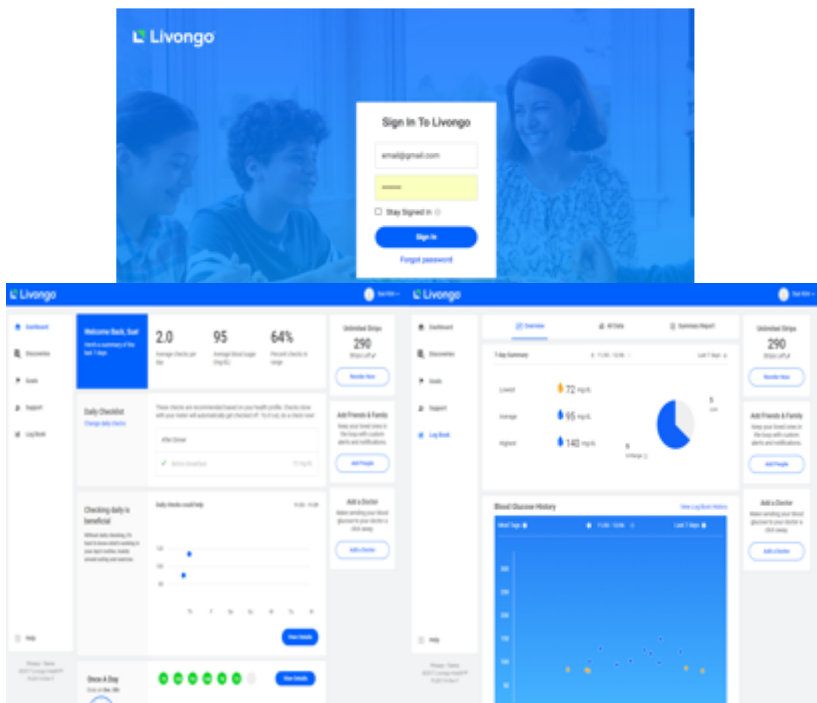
Livongo

Sign In To Livongo

email@gmail.com

••••••

Stay Signed In

Sign In

Forgot password

Livongo

Dashboard

Discoveries

Goals

Support

Log Book

Help

Welcome Back, Sue!

2.0

Average checks per day

95

Average blood sugar (mg/dL)

64%

Percent checks in range

Daily Checklist

Change Daily Checks

After Dinner

Before Breakfast

Checking daily is beneficial

Daily checks could help

View Details

Once A Day

View Details

Unlimited Strips

290

Strips Left

Reorder Now

Add Friends & Family

Add People

Add a Doctor

Add a Doctor

Livongo

Dashboard

Discoveries

Goals

Support

Log Book

Help

Overview

All Data

Summary Report

7-day Summary

Last 7 days

Lowest

72 mg/dL

Average

95 mg/dL

Highest

140 mg/dL

5

Blood Glucose History

View Log Book History

Last 7 days

Unlimited Strips

290

Strips Left

Reorder Now

Add Friends & Family

Add People

Add a Doctor

Add a Doctor